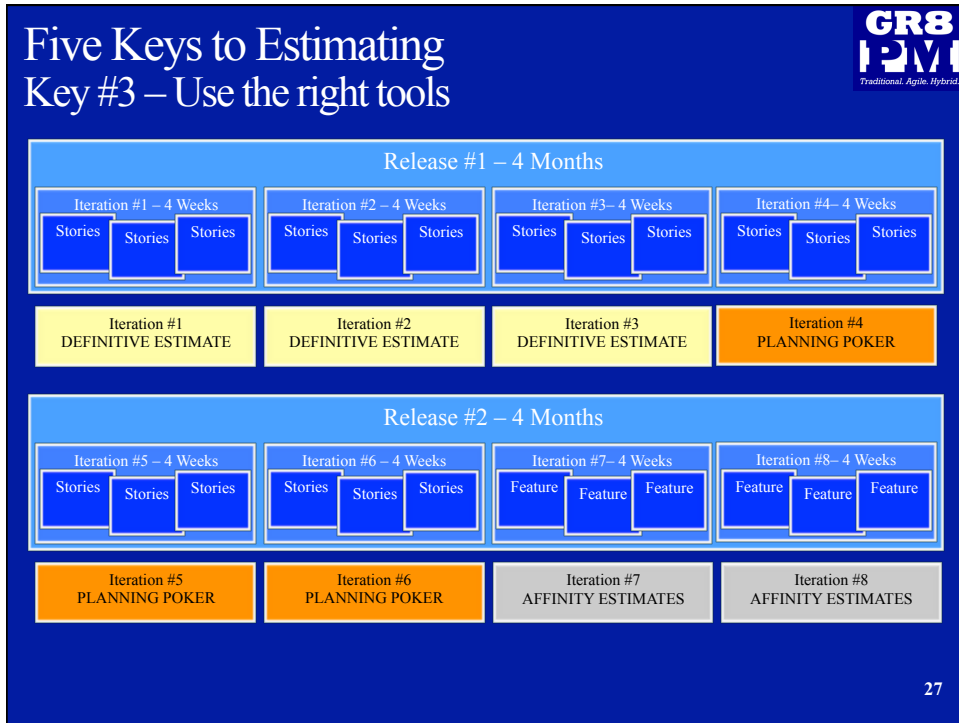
Five Keys to Estimating
Key #3 – Use the right tools

GR8 PM
Traditional. Agile. Hybrid.

Release #1 – 4 Months

Iteration #1 – 4 Weeks
Stories Stories Stories

Iteration #2 – 4 Weeks
Stories Stories Stories

Iteration #3– 4 Weeks
Stories Stories Stories

Iteration #4– 4 Weeks
Stories Stories Stories

Iteration #1
DEFINITIVE ESTIMATE

Iteration #2
DEFINITIVE ESTIMATE

Iteration #3
DEFINITIVE ESTIMATE

Iteration #4
PLANNING POKER

Release #2 – 4 Months

Iteration #5 – 4 Weeks
Stories Stories Stories

Iteration #6 – 4 Weeks
Stories Stories Stories

Iteration #7– 4 Weeks
Feature Feature Feature

Iteration #8– 4 Weeks
Feature Feature Feature

Iteration #5
PLANNING POKER

Iteration #6
PLANNING POKER

Iteration #7
AFFINITY ESTIMATES

Iteration #8
AFFINITY ESTIMATES

27